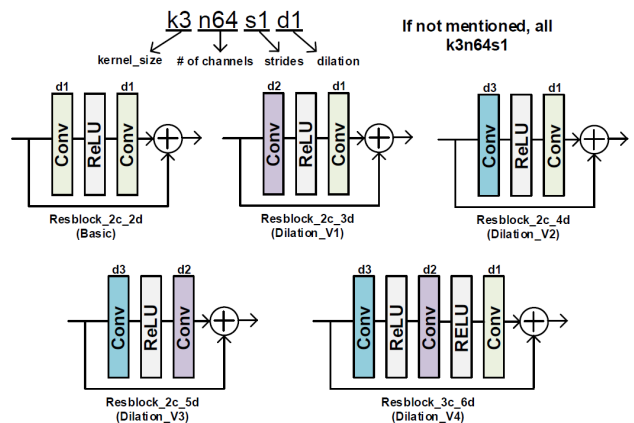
k3 n64 s1 d1

kernel_size # of channels strides dilation

If not mentioned, all k3n64s1

d1 Conv ReLU d1 Conv

Resblock_2c_2d
(Basic)

d2 Conv ReLU d1 Conv

Resblock_2c_3d
(Dilation_V1)

d3 Conv ReLU d1 Conv

Resblock_2c_4d
(Dilation_V2)

d3 Conv ReLU d2 Conv

Resblock_2c_5d
(Dilation_V3)

d3 Conv ReLU d2 Conv RELU d1 Conv

Resblock_3c_6d
(Dilation_V4)